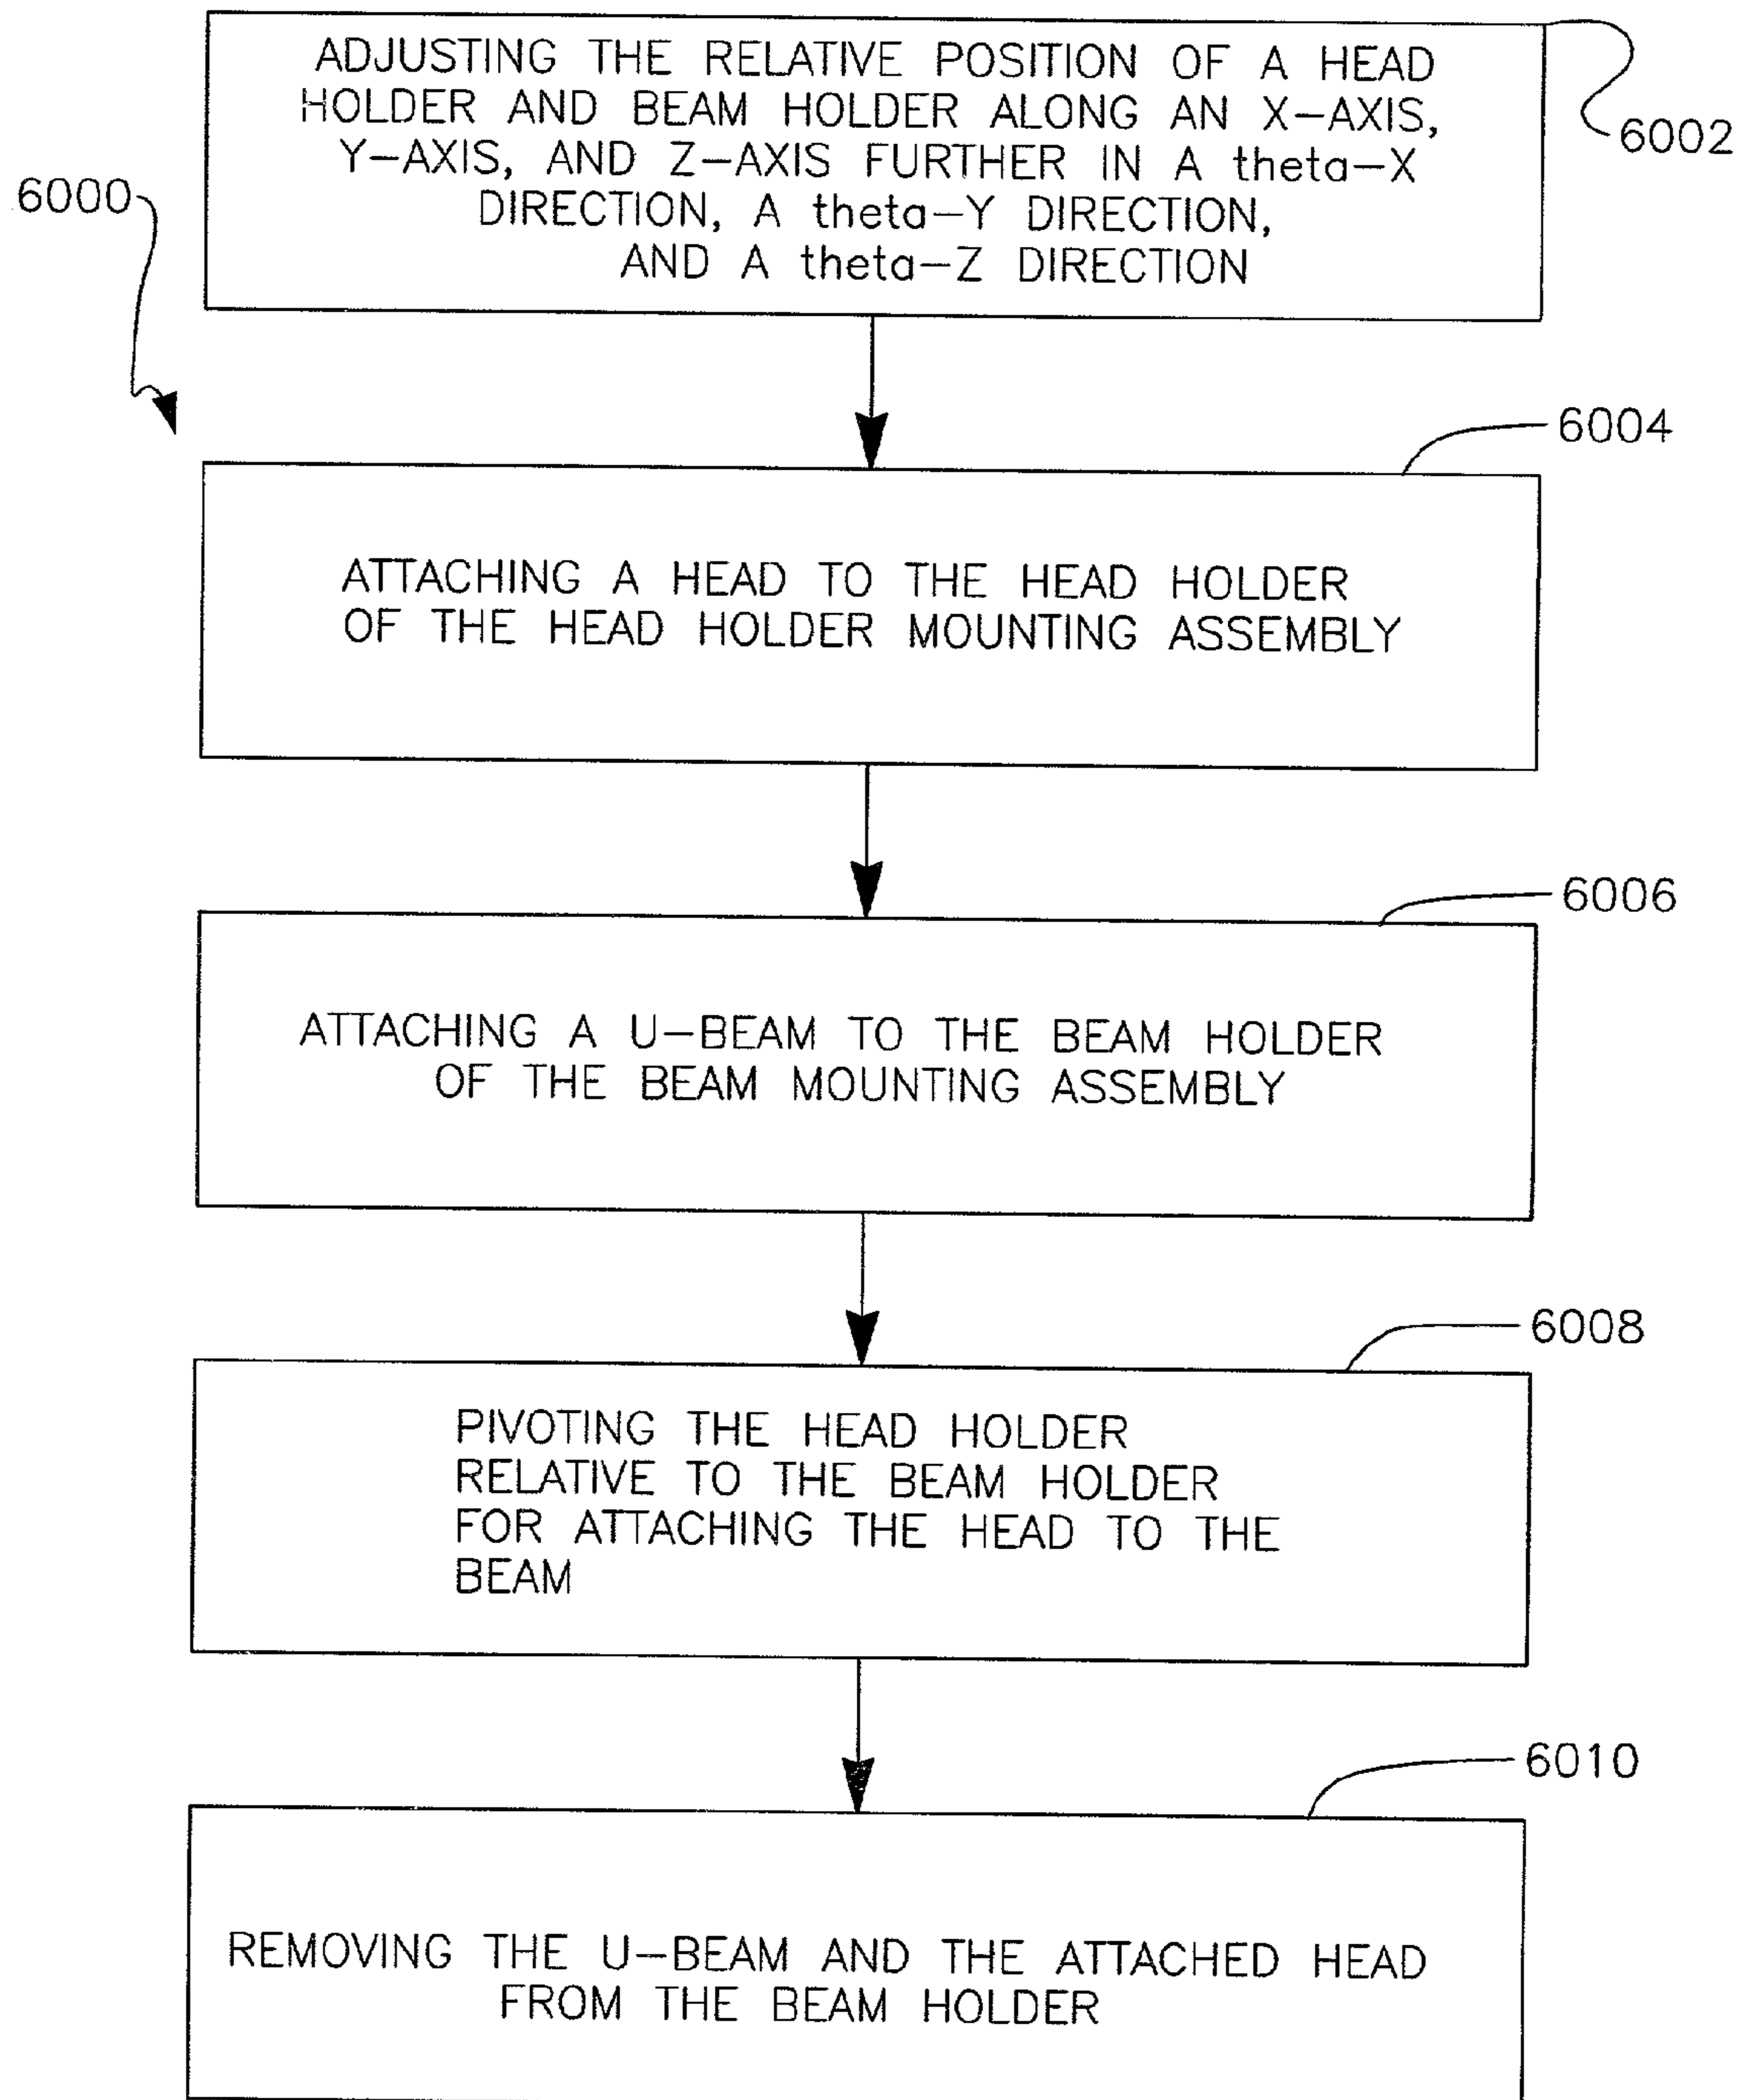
6000

ADJUSTING THE RELATIVE POSITION OF A HEAD HOLDER AND BEAM HOLDER ALONG AN X–AXIS, Y–AXIS, AND Z–AXIS FURTHER IN A theta–X DIRECTION, A theta–Y DIRECTION, AND A theta–Z DIRECTION

6002

6004

ATTACHING A HEAD TO THE HEAD HOLDER OF THE HEAD HOLDER MOUNTING ASSEMBLY

6006

ATTACHING A U–BEAM TO THE BEAM HOLDER OF THE BEAM MOUNTING ASSEMBLY

6008

PIVOTING THE HEAD HOLDER RELATIVE TO THE BEAM HOLDER FOR ATTACHING THE HEAD TO THE BEAM

6010

REMOVING THE U–BEAM AND THE ATTACHED HEAD FROM THE BEAM HOLDER